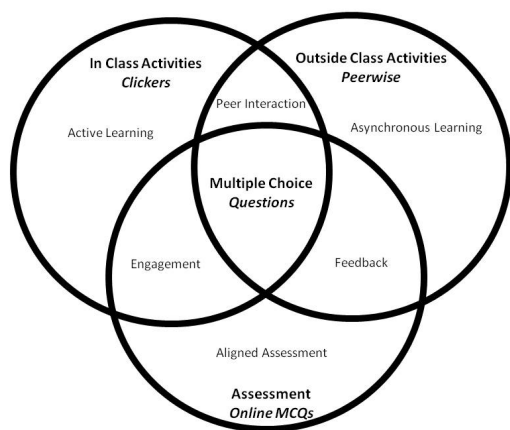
In Class Activities
Clickers

Outside Class Activities
Peerwise

Peer Interaction

Active Learning

Asynchronous Learning

Multiple Choice
Questions

Engagement

Feedback

Aligned Assessment

Assessment
Online MCQs